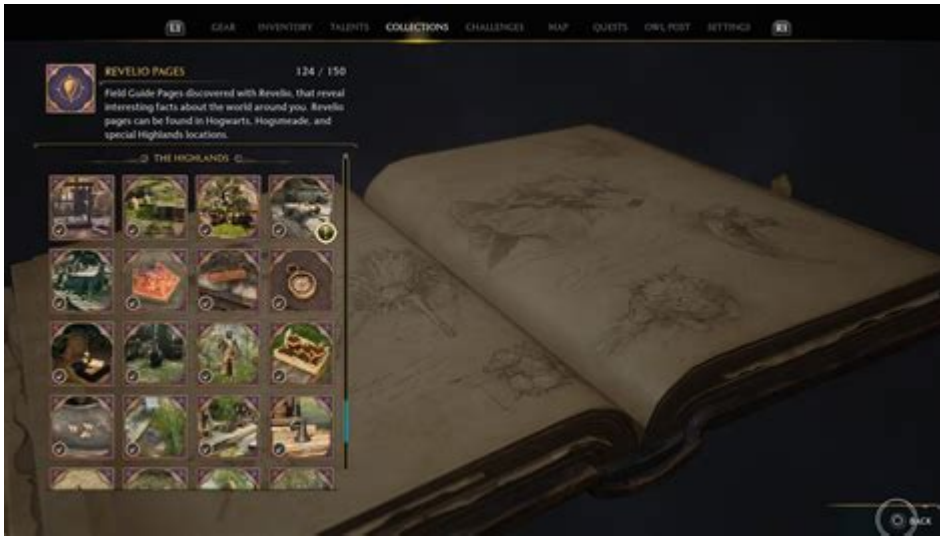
L1 GEAR INVENTORY TALENTS COLLECTIONS CHALLENGES MAP QUESTS OWL POST SETTINGS R1

REVELIO PAGES 124 / 150

Field Guide Pages discovered with Revelio, that reveal interesting facts about the world around you. Revelio pages can be found in Hogwarts, Hogsmeade, and special Highlands locations.

THE HIGHLANDS

BACK